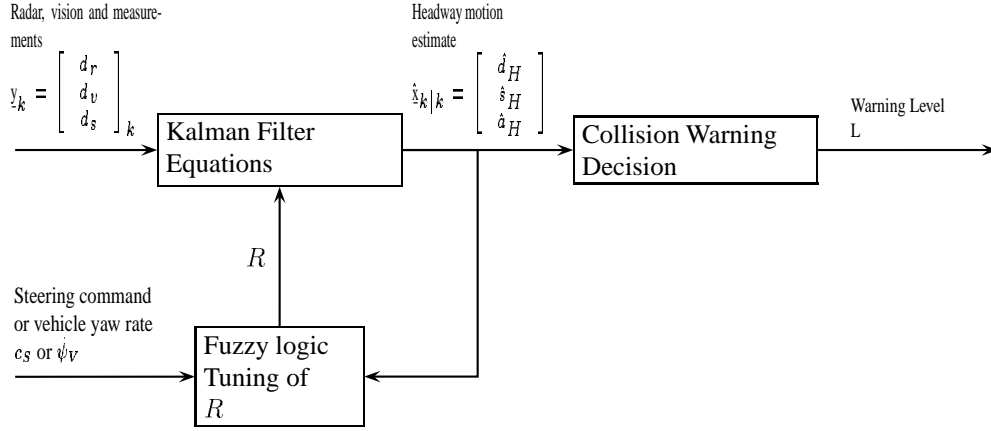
Radar, vision and measurements

$\underline{y}_k = \begin{bmatrix} d_r \\ d_v \\ d_s \end{bmatrix}_k$

Kalman Filter Equations

Headway motion estimate

$\hat{\underline{x}}_{k|k} = \begin{bmatrix} \hat{d}_H \\ \hat{s}_H \\ \hat{a}_H \end{bmatrix}$

Collision Warning Decision

Warning Level L

$R$

Steering command or vehicle yaw rate $c_S$ or $\dot{\psi}_V$

Fuzzy logic Tuning of $R$